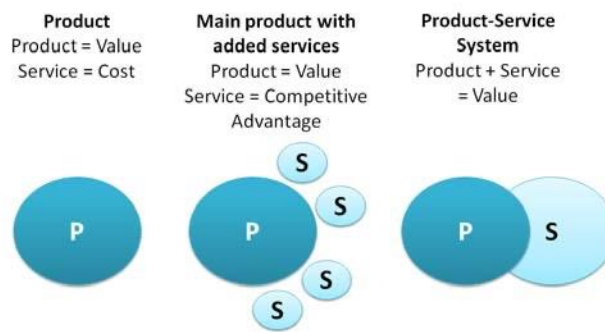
**Product**
Product = Value
Service = Cost

P

**Main product with added services**
Product = Value
Service = Competitive Advantage

S
S
P
S
S

**Product-Service System**
Product + Service = Value

P
S